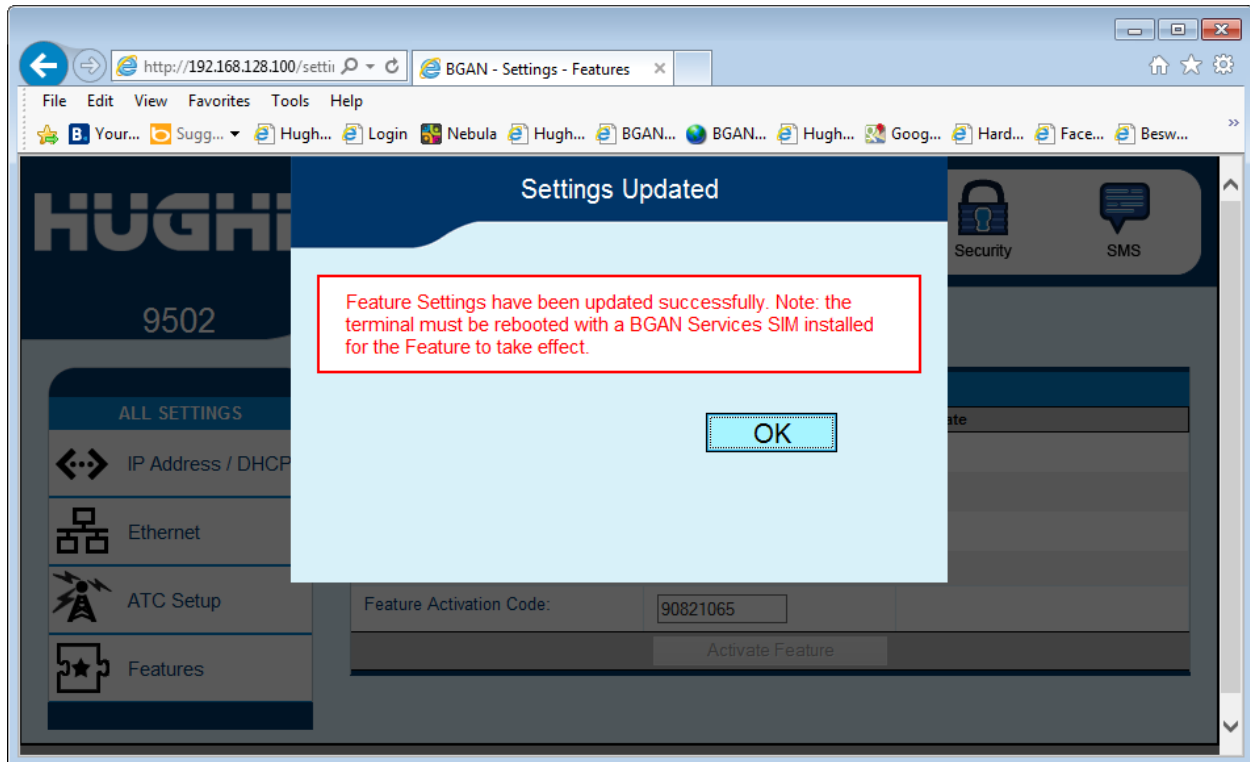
http://192.168.128.100/setti
BGAN - Settings - Features ×

File Edit View Favorites Tools Help

Your... Sugg... Hugh... Login Nebula Hugh... BGAN... BGAN... Hugh... Goog... Hard... Face... Besw...

HUGHI

9502

Security SMS

ALL SETTINGS

IP Address / DHCP

Ethernet

ATC Setup

Features

Settings Updated

Feature Settings have been updated successfully. Note: the terminal must be rebooted with a BGAN Services SIM installed for the Feature to take effect.

OK

ate

Feature Activation Code: 90821065

Activate Feature